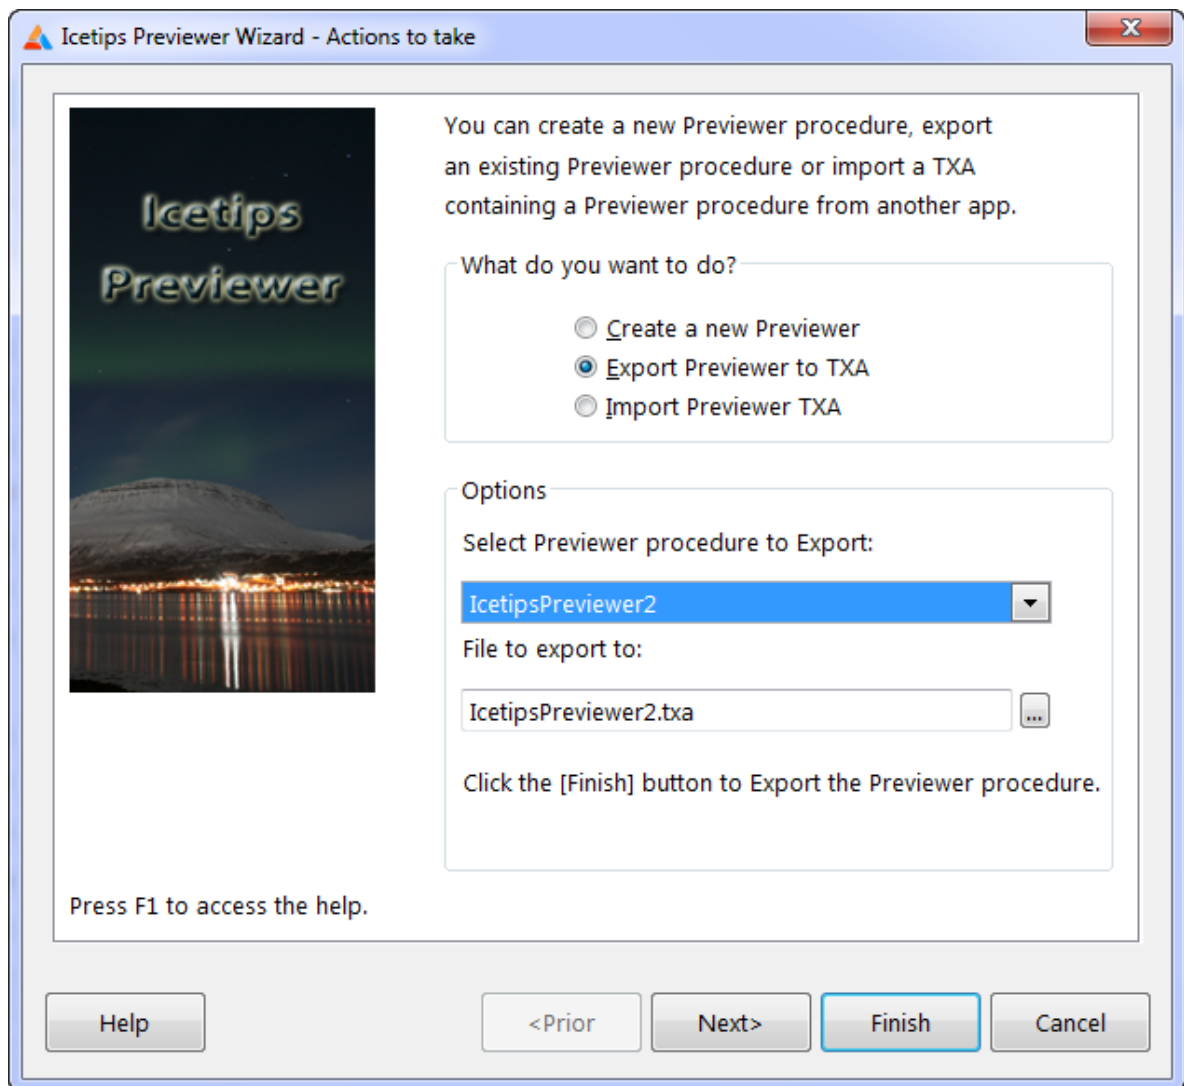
Icetips Previewer Wizard - Actions to take

Icetips Previewer

You can create a new Previewer procedure, export an existing Previewer procedure or import a TXA containing a Previewer procedure from another app.

What do you want to do?

Create a new Previewer
Export Previewer to TXA
Import Previewer TXA

Options

Select Previewer procedure to Export:

IcetipsPreviewer2

File to export to:

IcetipsPreviewer2.txa

...

Click the [Finish] button to Export the Previewer procedure.

Press F1 to access the help.

Help

<Prior

Next>

Finish

Cancel